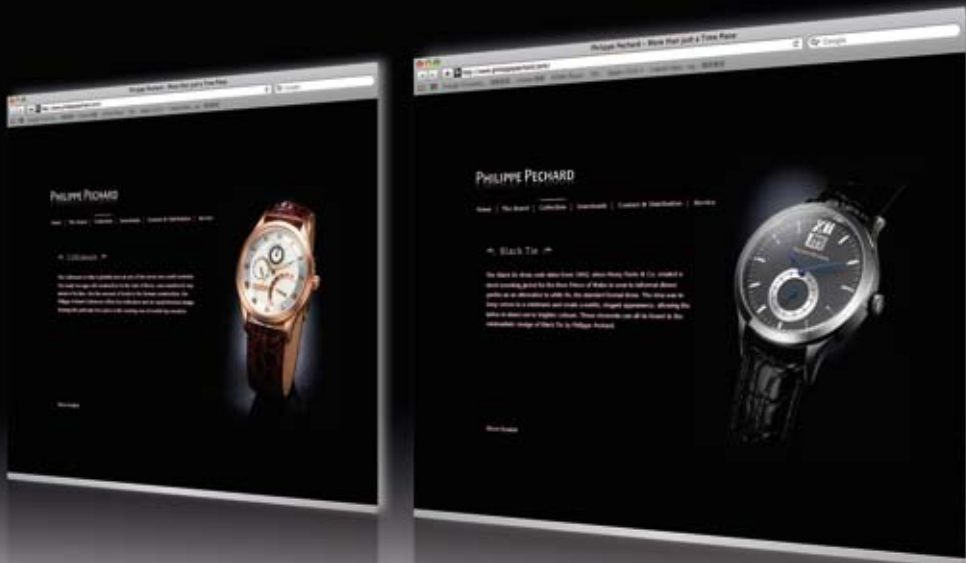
Philippe Pechard - More than just a Time Piece

Google

Philippe Pechard - More than just a Time Piece

Philippe Pechard

Home | The Brand | Collection | Downloads | Contact & Distribution | Service

Black Tie

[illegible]

More images

Philippe Pechard

Home | The Brand | Collection | Downloads | Contact & Distribution | Service

Collectors

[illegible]

More images